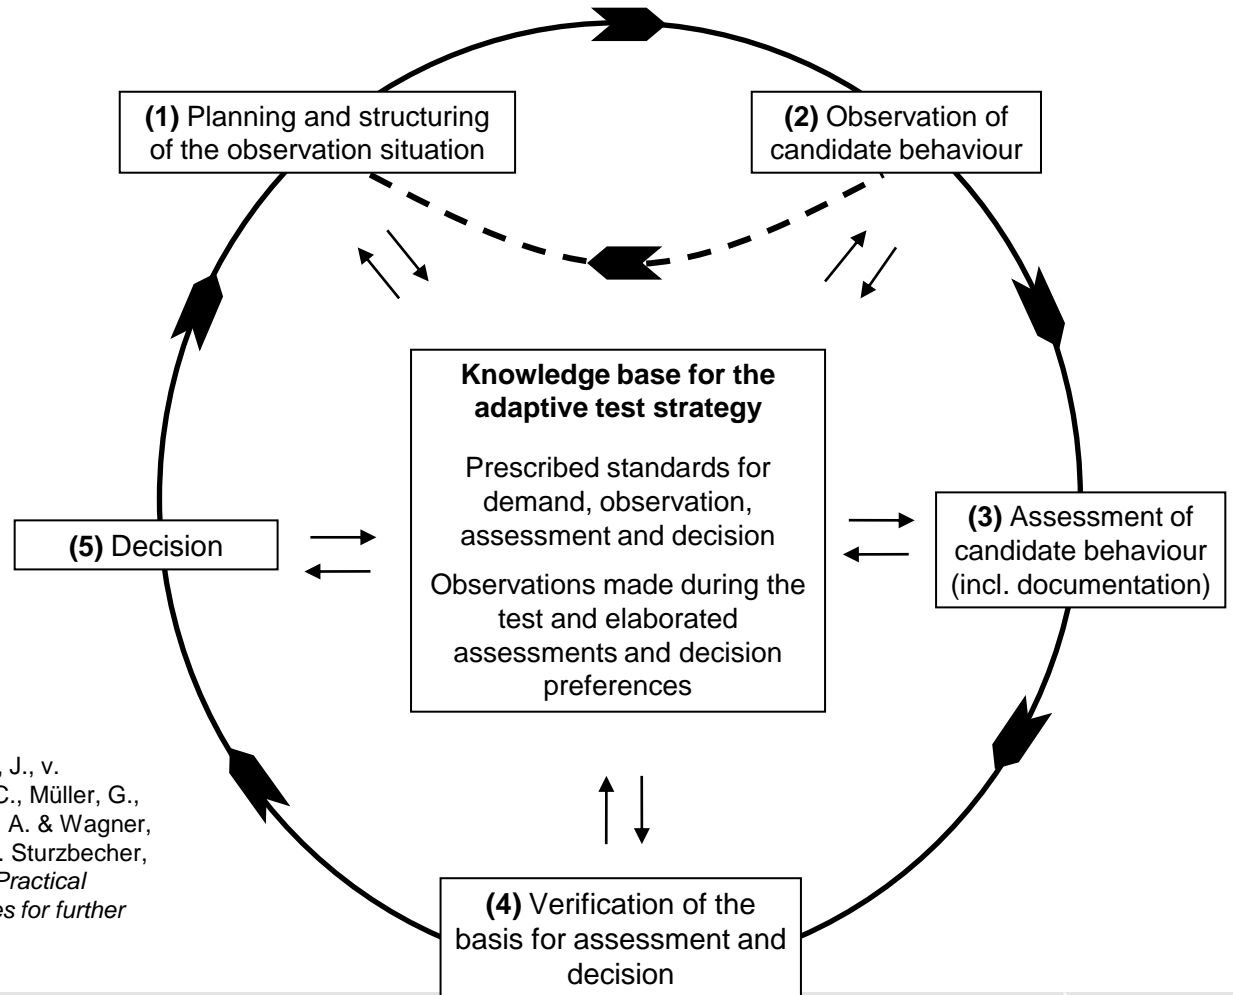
**(1)** Planning and structuring of the observation situation

**(2)** Observation of candidate behaviour

**Knowledge base for the adaptive test strategy**

Prescribed standards for demand, observation, assessment and decision

Observations made during the test and elaborated assessments and decision preferences

**(3)** Assessment of candidate behaviour (incl. documentation)

**(5)** Decision

**(4)** Verification of the basis for assessment and decision

, J., v.
C., Müller, G.,
A. & Wagner,
. Sturzbecher,
*Practical*
*es for further*